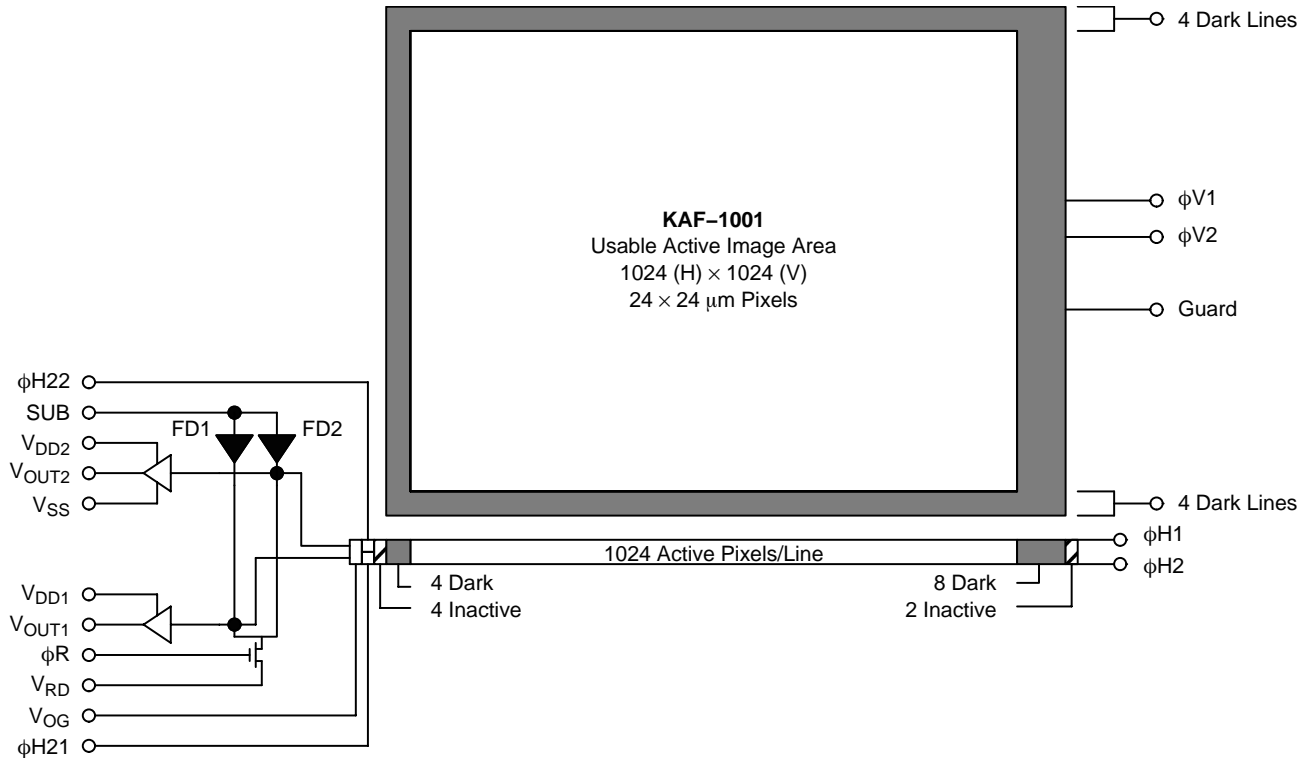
4 Dark Lines

KAF−1001
Usable Active Image Area
1024 (H) $\times$ 1024 (V)
24 $\times$ 24 $\mu$m Pixels

$\phi$V1
$\phi$V2
Guard

$\phi$H22
SUB
$V_{DD2}$
$V_{OUT2}$
$V_{SS}$
FD1
FD2

4 Dark Lines
$\phi$H1
$\phi$H2
1024 Active Pixels/Line
4 Dark
4 Inactive
8 Dark
2 Inactive

$V_{DD1}$
$V_{OUT1}$
$\phi$R
$V_{RD}$
$V_{OG}$
$\phi$H21